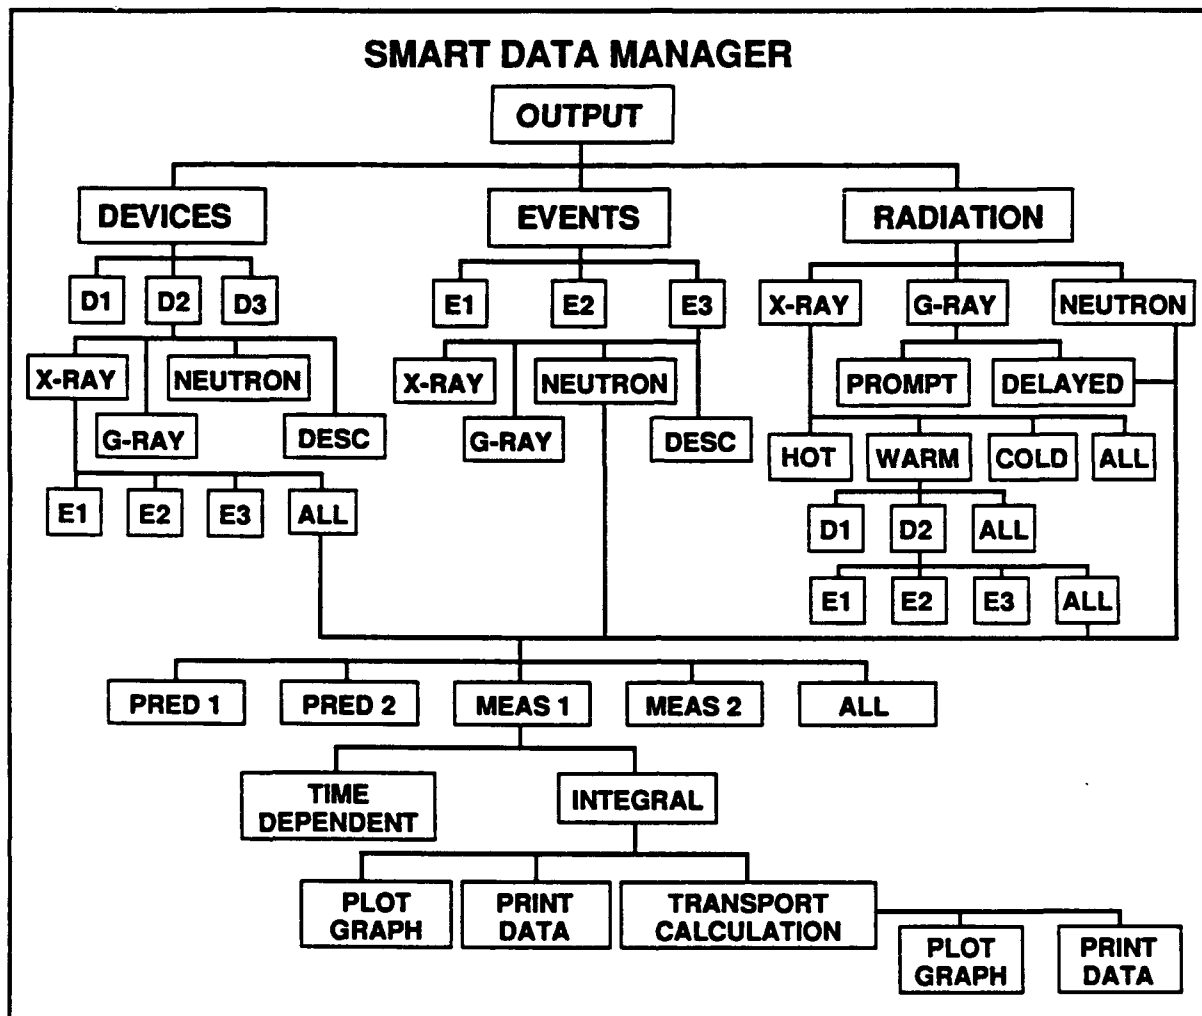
SMART DATA MANAGER

OUTPUT

DEVICES

EVENTS

RADIATION

D1

D2

D3

E1

E2

E3

X-RAY

G-RAY

NEUTRON

X-RAY

NEUTRON

G-RAY

DESC

X-RAY

NEUTRON

G-RAY

DESC

PROMPT

DELAYED

HOT

WARM

COLD

ALL

E1

E2

E3

ALL

D1

D2

ALL

E1

E2

E3

ALL

PRED 1

PRED 2

MEAS 1

MEAS 2

ALL

TIME DEPENDENT

INTEGRAL

PLOT GRAPH

PRINT DATA

TRANSPORT CALCULATION

PLOT GRAPH

PRINT DATA